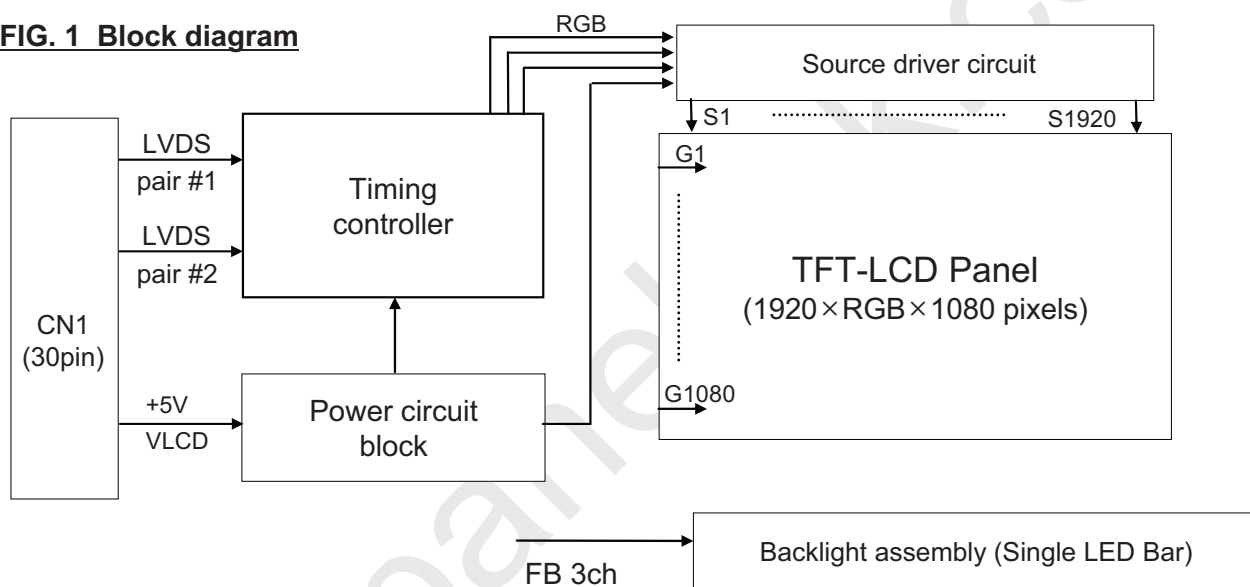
FIG. 1 Block diagram

RGB

Source driver circuit

S1

S1920

G1

LVDS

pair #1

Timing controller

LVDS

pair #2

TFT-LCD Panel
(1920×RGB×1080 pixels)

CN1
(30pin)

+5V

VLCD

Power circuit block

G1080

FB 3ch

Backlight assembly (Single LED Bar)